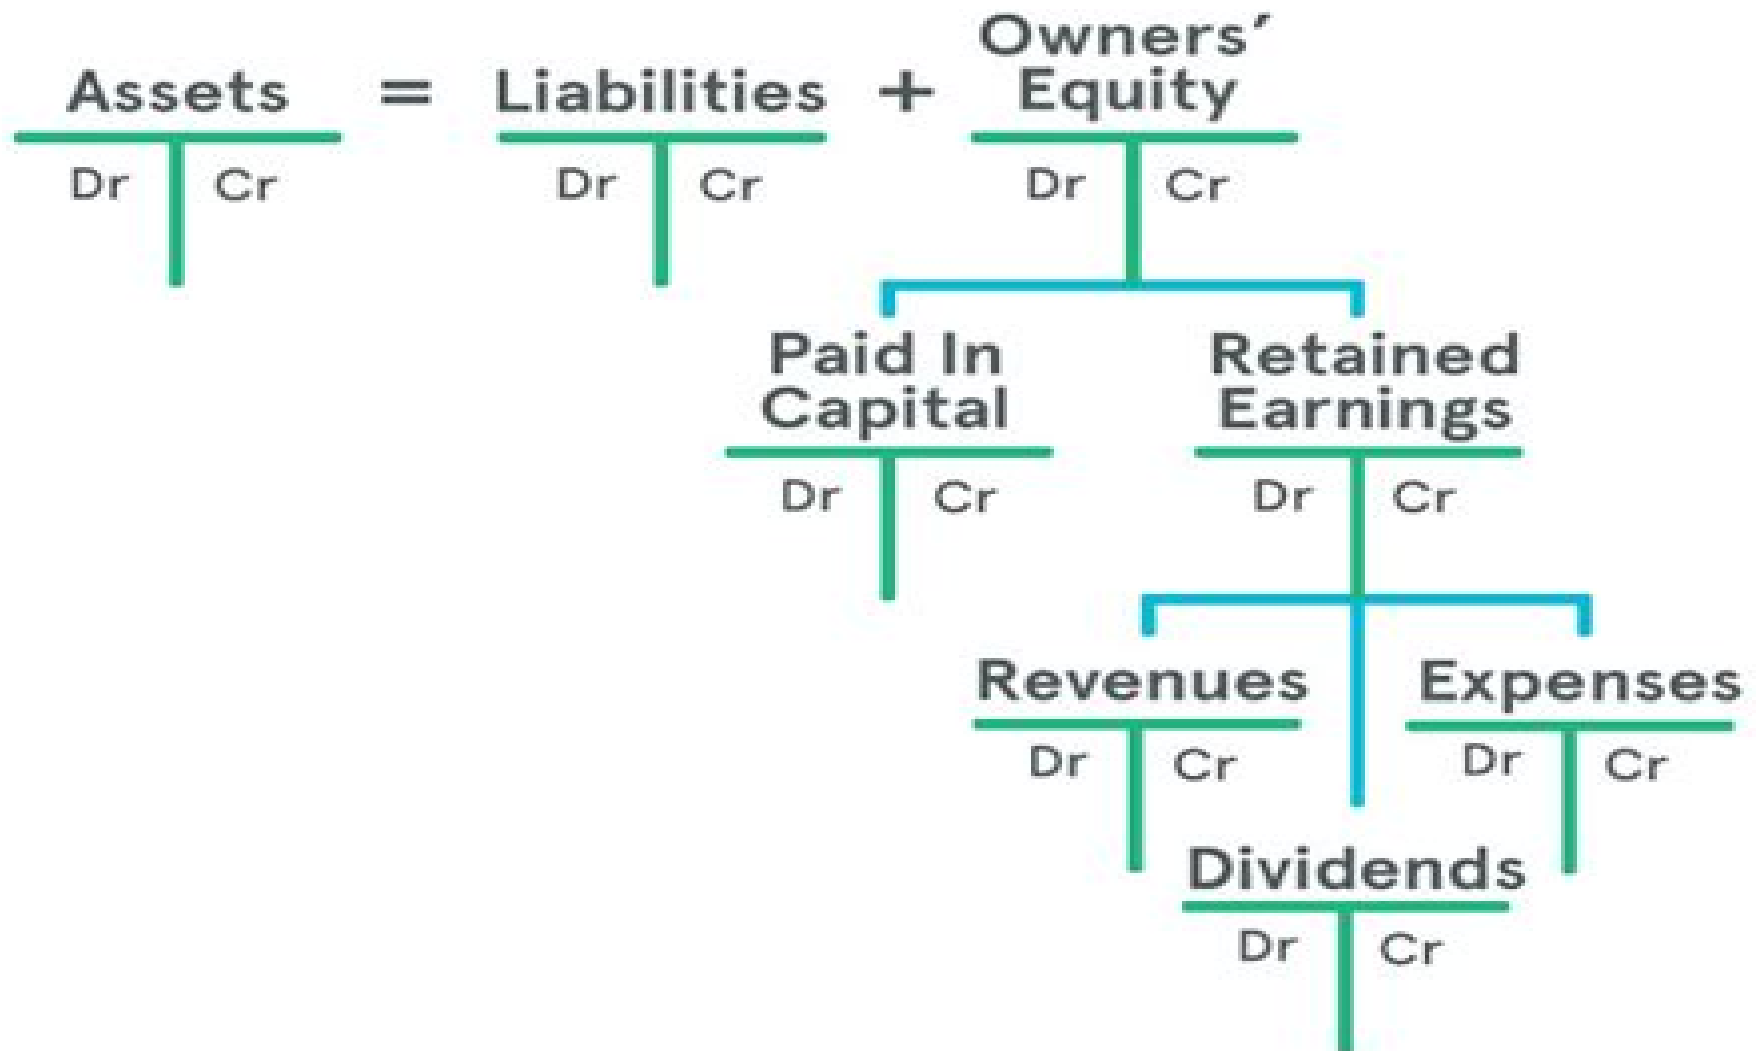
Assets = Liabilities + Owners' Equity

Assets
Dr | Cr

Liabilities
Dr | Cr

Owners' Equity
Dr | Cr

Paid In Capital
Dr | Cr

Retained Earnings
Dr | Cr

Revenues
Dr | Cr

Expenses
Dr | Cr

Dividends
Dr | Cr